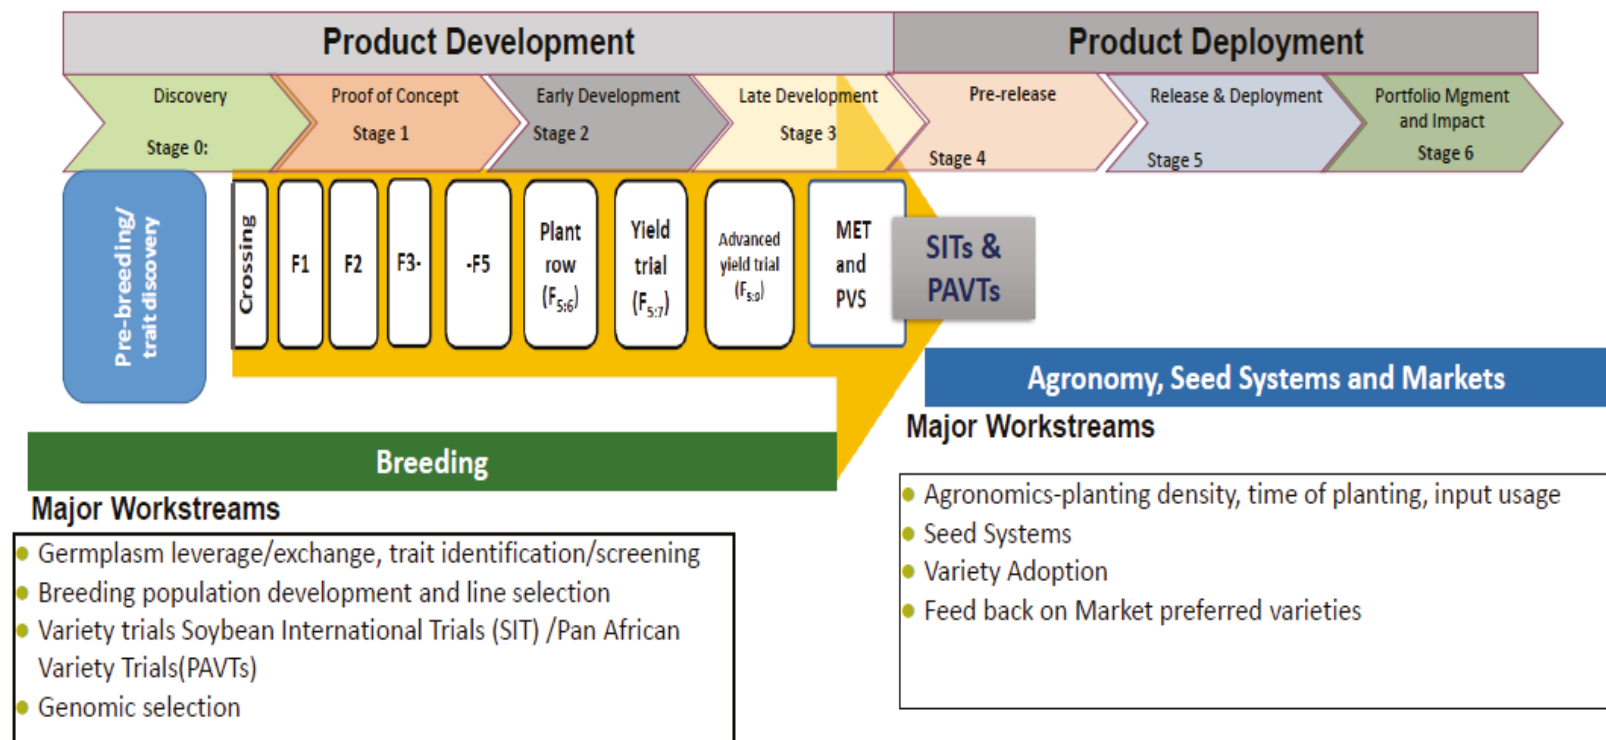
Product Development

Product Deployment

Discovery

Stage 0:

Proof of Concept

Stage 1

Early Development

Stage 2

Late Development

Stage 3

Pre-release

Stage 4

Release & Deployment

Stage 5

Portfolio Mgment and Impact

Stage 6

Pre-breeding/ trait discovery

Crossing

F1

F2

F3-

-F5

Plant row $(F_{5:6})$

Yield trial $(F_{5:7})$

Advanced yield trial $(F_{5:9})$

MET and PVS

SITs & PAVTs

Agronomy, Seed Systems and Markets

Major Workstreams

Breeding

Major Workstreams

Germplasm leverage/exchange, trait identification/screening
Breeding population development and line selection
Variety trials Soybean International Trials (SIT) /Pan African Variety Trials(PAVTs)
Genomic selection

Agronomics-planting density, time of planting, input usage
Seed Systems
Variety Adoption
Feed back on Market preferred varieties